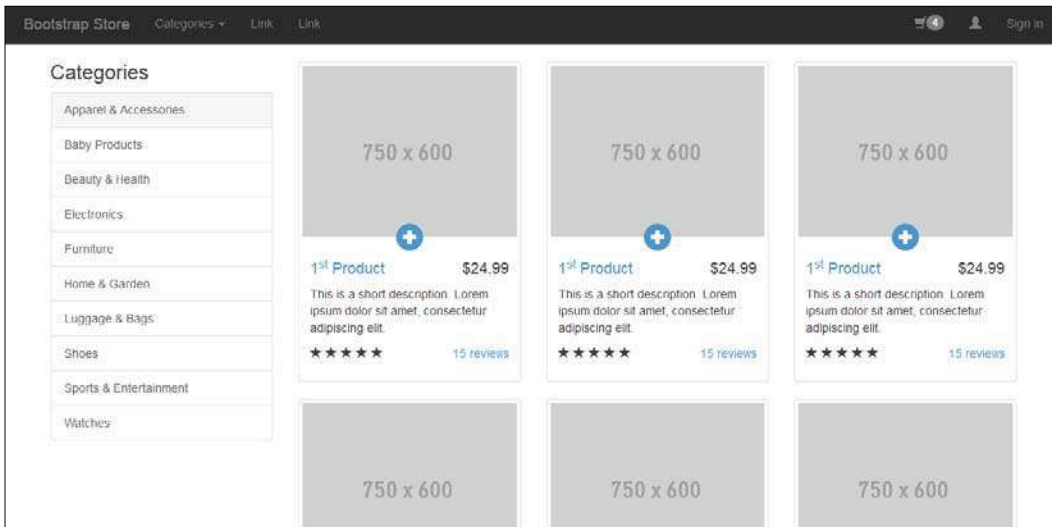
Bootstrap Store Categories ▾ Link Link 4 Sign in

Categories

Apparel & Accessories
Baby Products
Beauty & Health
Electronics
Furniture
Home & Garden
Luggage & Bags
Shoes
Sports & Entertainment
Watches

750 x 600

1$^{st}$ Product $24.99

This is a short description. Lorem ipsum dolor sit amet, consectetur adipiscing elit.

★★★★★ 15 reviews

750 x 600

1$^{st}$ Product $24.99

This is a short description. Lorem ipsum dolor sit amet, consectetur adipiscing elit.

★★★★★ 15 reviews

750 x 600

1$^{st}$ Product $24.99

This is a short description. Lorem ipsum dolor sit amet, consectetur adipiscing elit.

★★★★★ 15 reviews

750 x 600

750 x 600

750 x 600